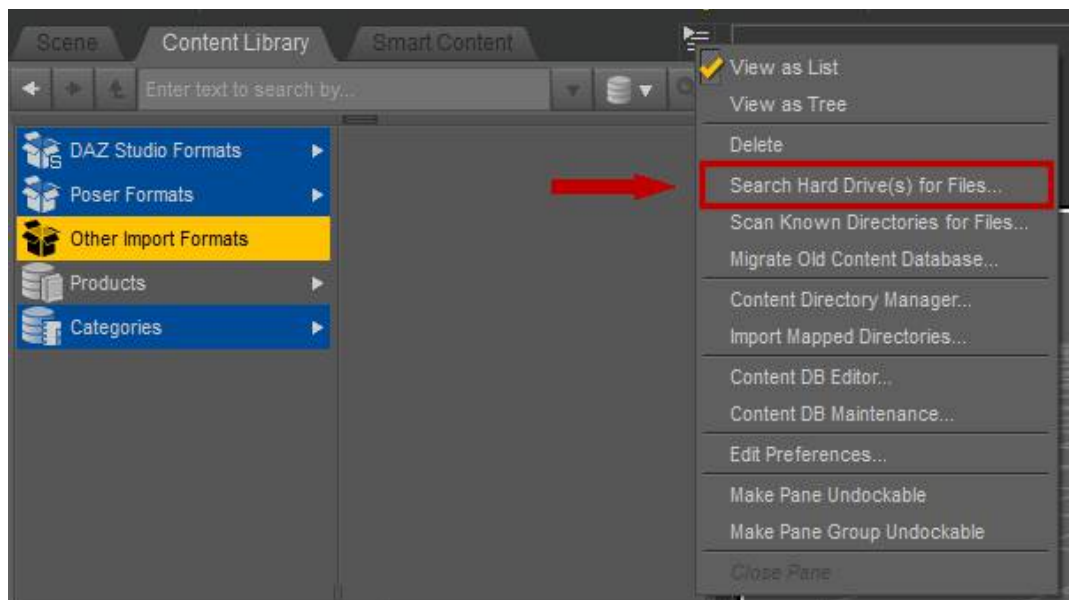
Scene
Content Library
Smart Content
Enter text to search by...
DAZ Studio Formats
Poser Formats
Other Import Formats
Products
Categories

View as List
View as Tree
Delete
Search Hard Drive(s) for Files...
Scan Known Directories for Files...
Migrate Old Content Database...
Content Directory Manager...
Import Mapped Directories...
Content DB Editor...
Content DB Maintenance...
Edit Preferences...
Make Pane Undockable
Make Pane Group Undockable
Close Pane